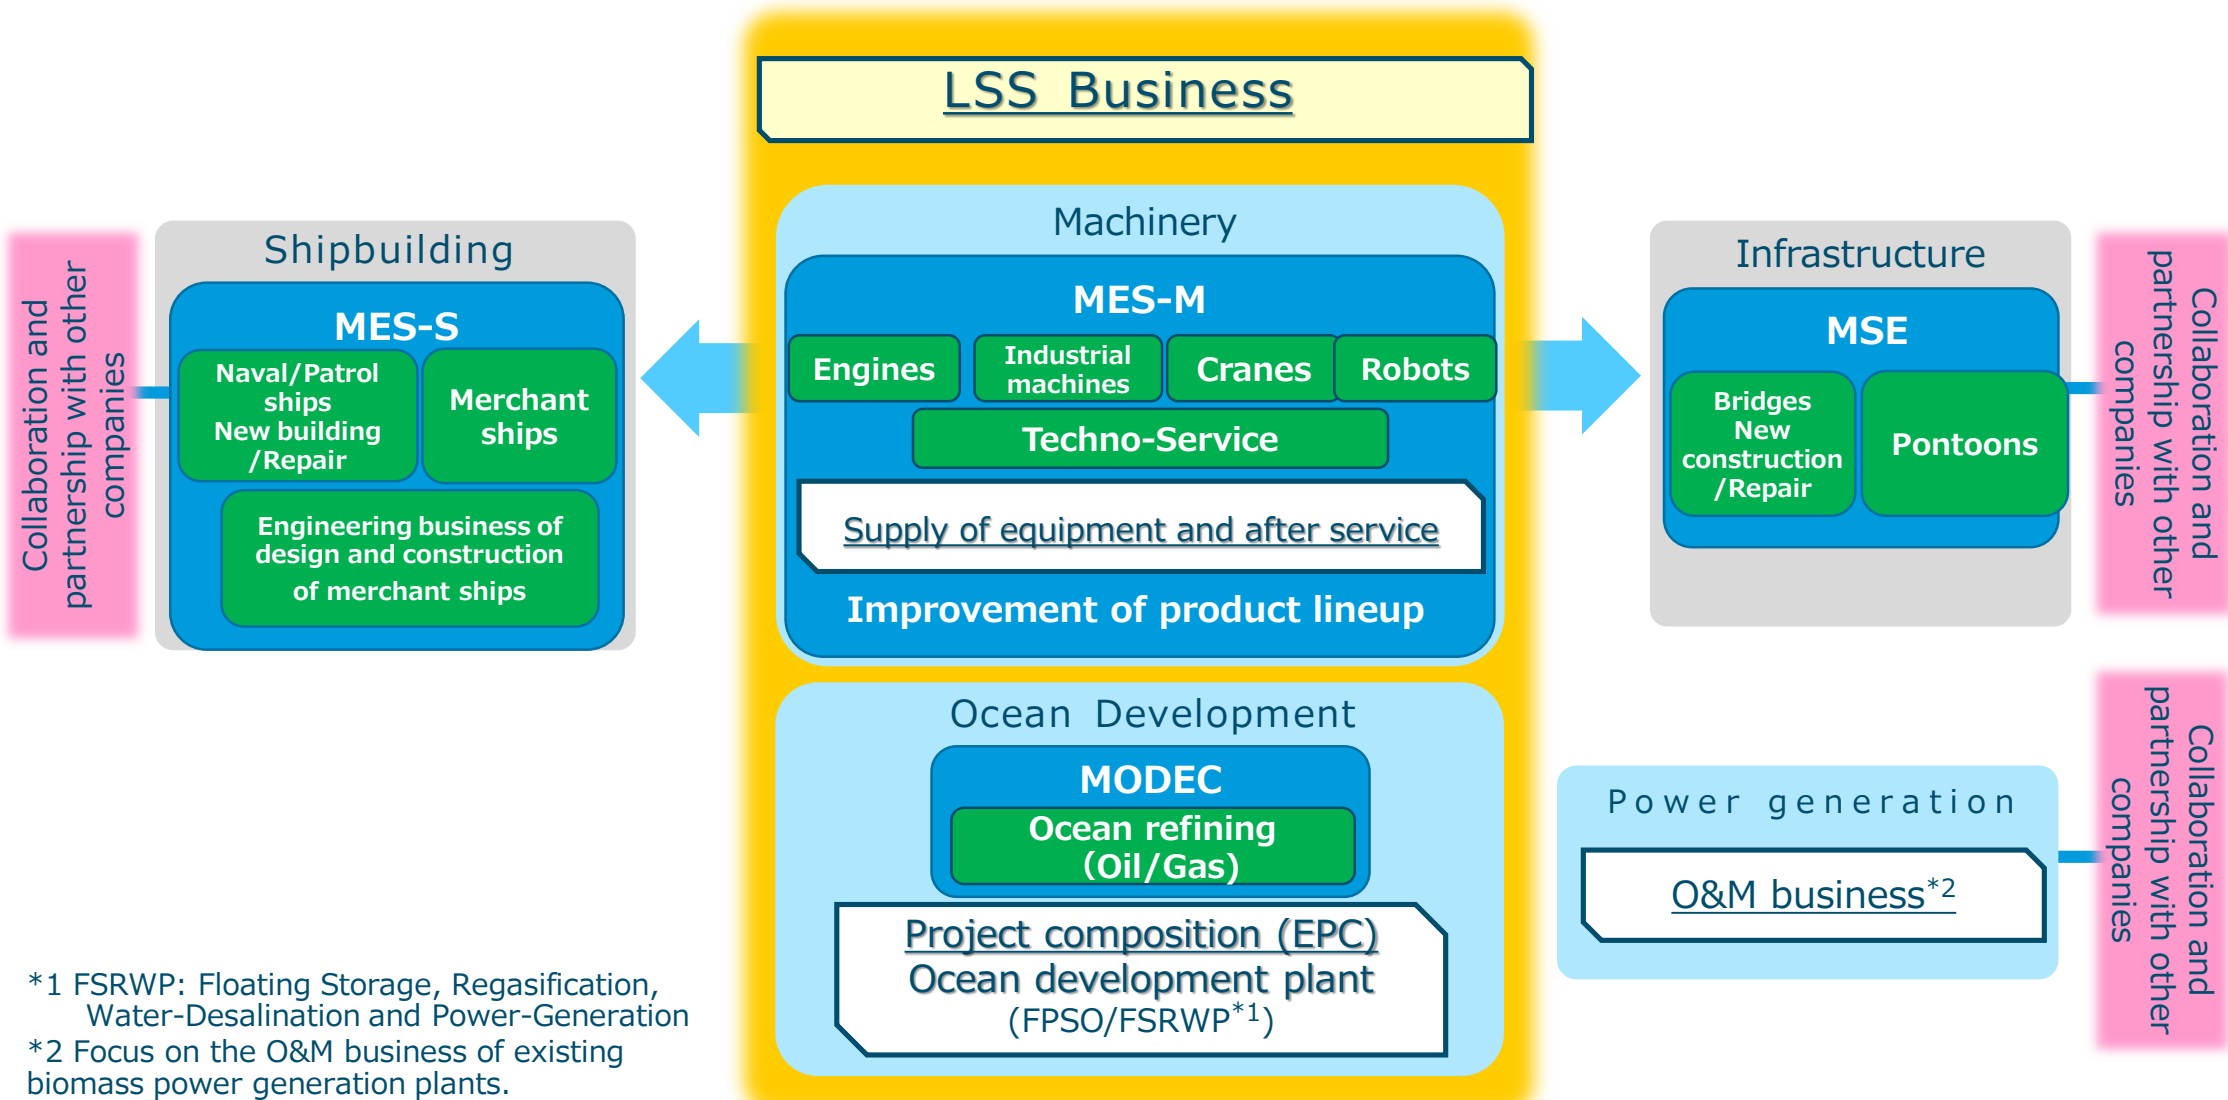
LSS Business

Collaboration and partnership with other companies

Shipbuilding

MES-S

Naval/Patrol ships New building /Repair

Merchant ships

Engineering business of design and construction of merchant ships

Machinery

MES-M

Engines

Industrial machines

Cranes

Robots

Techno-Service

Supply of equipment and after service

Improvement of product lineup

Infrastructure

MSE

Bridges New construction /Repair

Pontoons

Collaboration and partnership with other companies

Ocean Development

MODEC

Ocean refining (Oil/Gas)

Project composition (EPC) Ocean development plant (FPSO/FSRWP$^{*1}$)

Power generation

O&M business$^{*2}$

Collaboration and partnership with other companies

*1 FSRWP: Floating Storage, Regasification, Water-Desalination and Power-Generation
*2 Focus on the O&M business of existing biomass power generation plants.